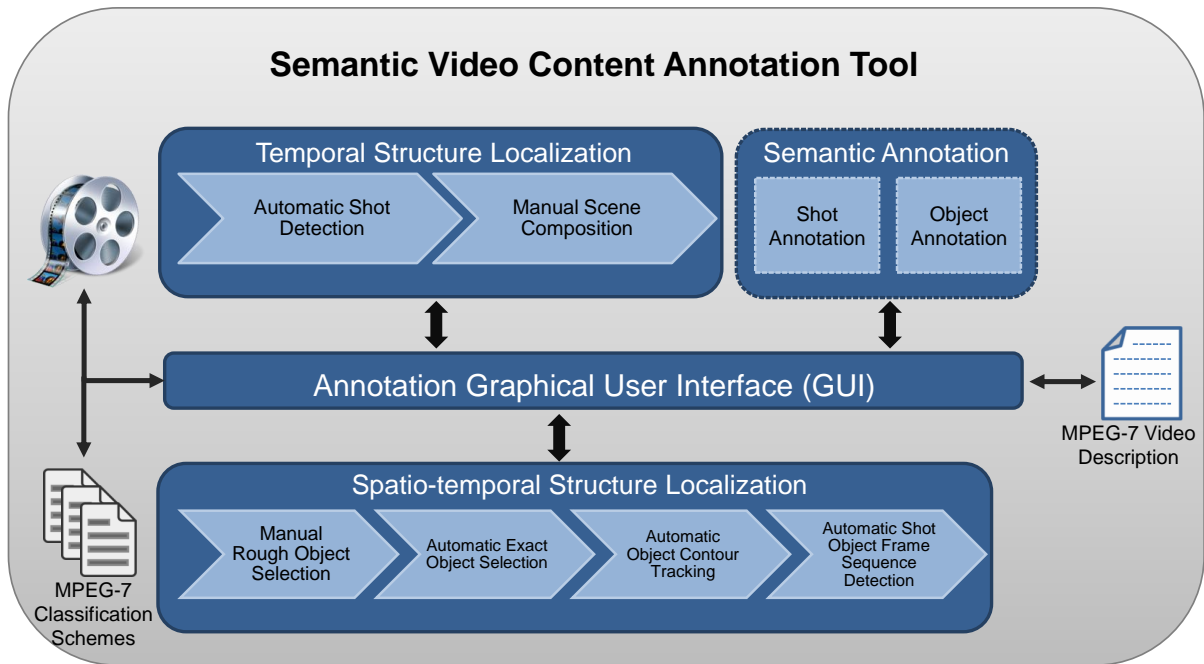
Semantic Video Content Annotation Tool

Temporal Structure Localization

Automatic Shot Detection

Manual Scene Composition

Semantic Annotation

Shot Annotation

Object Annotation

Annotation Graphical User Interface (GUI)

MPEG-7 Video Description

Spatio-temporal Structure Localization

Manual Rough Object Selection

Automatic Exact Object Selection

Automatic Object Contour Tracking

Automatic Shot Object Frame Sequence Detection

MPEG-7 Classification Schemes